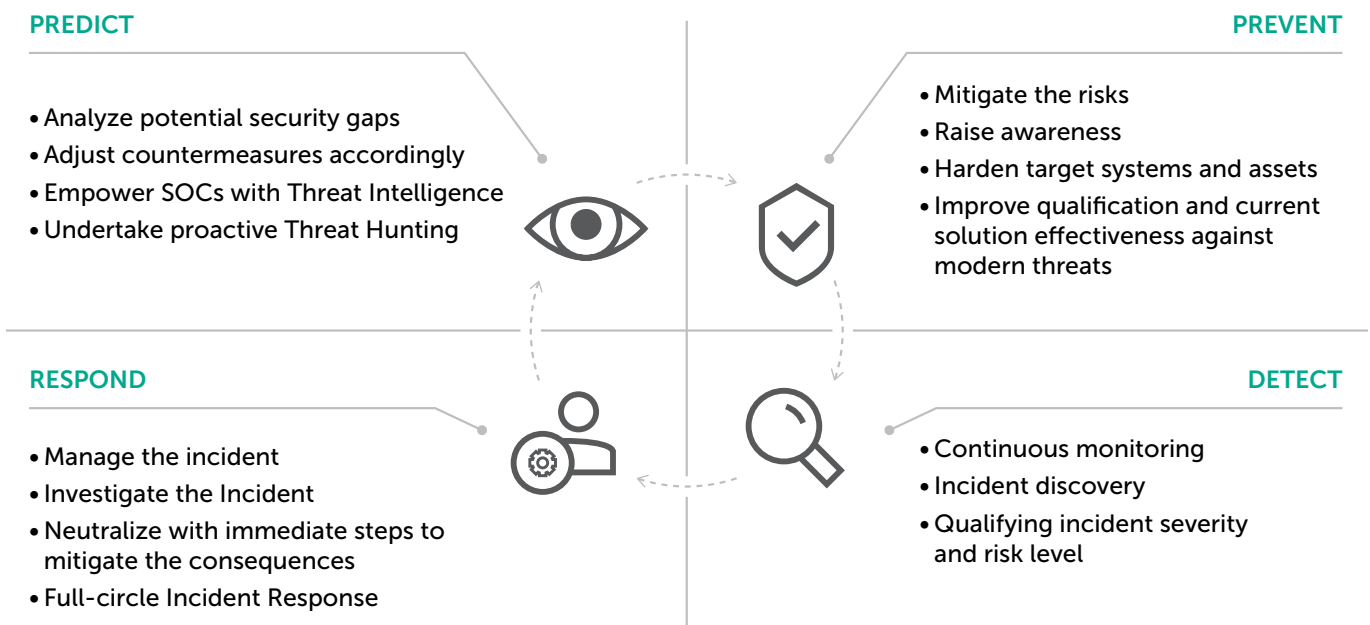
PREDICT

• Analyze potential security gaps
• Adjust countermeasures accordingly
• Empower SOCs with Threat Intelligence
• Undertake proactive Threat Hunting

PREVENT

• Mitigate the risks
• Raise awareness
• Harden target systems and assets
• Improve qualification and current solution effectiveness against modern threats

RESPOND

• Manage the incident
• Investigate the Incident
• Neutralize with immediate steps to mitigate the consequences
• Full-circle Incident Response

DETECT

• Continuous monitoring
• Incident discovery
• Qualifying incident severity and risk level